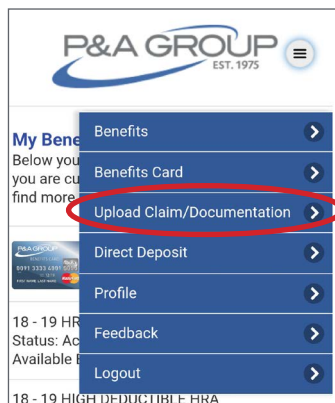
P&A GROUP
EST. 1975

My Bene
Below you
you are cu
find more

P&A GROUP
5091 3333 4591 0000
YOUR NAME HERE

18 - 19 HR
Status: Ac
Available B

18 - 19 HIGH DEDUCTIBLE HRA

Benefits
Benefits Card
Upload Claim/Documentation
Direct Deposit
Profile
Feedback
Logout